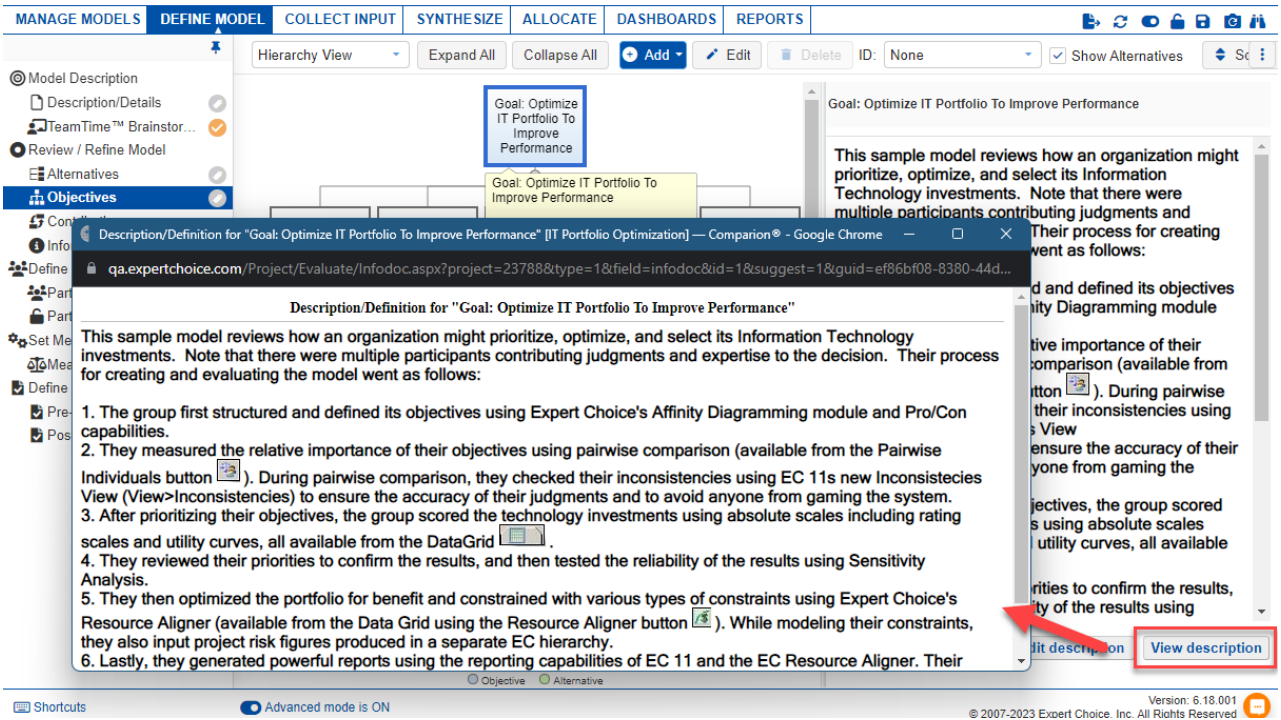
MANAGE MODELS | DEFINE MODEL | COLLECT INPUT | SYNTHESIZE | ALLOCATE | DASHBOARDS | REPORTS

Model Description
Description/Details
TeamTime™ Brainstor...
Review / Refine Model
Alternatives
Objectives
Contributions
Info
Define
Part
Part
Set Me
Mea
Define
Pre-
Pos

Hierarchy View
Expand All
Collapse All
Add
Edit
Delete
ID: None
Show Alternatives
Sc

Goal: Optimize IT Portfolio To Improve Performance

Goal: Optimize IT Portfolio To Improve Performance

Goal: Optimize IT Portfolio To Improve Performance

This sample model reviews how an organization might prioritize, optimize, and select its Information Technology investments. Note that there were multiple participants contributing judgments and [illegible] Their process for creating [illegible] went as follows:

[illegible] and defined its objectives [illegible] Diagramming module

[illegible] tive importance of their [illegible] comparison (available from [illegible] tton ). During pairwise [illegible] their inconsistencies using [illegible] s View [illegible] ensure the accuracy of their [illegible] yone from gaming the

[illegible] jectives, the group scored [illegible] s using absolute scales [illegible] utility curves, all available

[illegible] rities to confirm the results, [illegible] ty of the results using

Description/Definition for "Goal: Optimize IT Portfolio To Improve Performance" [IT Portfolio Optimization] — Comparion® - Google Chrome

qa.expertchoice.com/Project/Evaluate/Infodoc.aspx?project=23788&type=1&field=infodoc&id=1&suggest=1&guid=ef86bf08-8380-44d...

Description/Definition for "Goal: Optimize IT Portfolio To Improve Performance"

This sample model reviews how an organization might prioritize, optimize, and select its Information Technology investments. Note that there were multiple participants contributing judgments and expertise to the decision. Their process for creating and evaluating the model went as follows:

1. The group first structured and defined its objectives using Expert Choice's Affinity Diagramming module and Pro/Con capabilities.
2. They measured the relative importance of their objectives using pairwise comparison (available from the Pairwise Individuals button ). During pairwise comparison, they checked their inconsistencies using EC 11s new Inconsistecies View (View>Inconsistencies) to ensure the accuracy of their judgments and to avoid anyone from gaming the system.
3. After prioritizing their objectives, the group scored the technology investments using absolute scales including rating scales and utility curves, all available from the DataGrid .
4. They reviewed their priorities to confirm the results, and then tested the reliability of the results using Sensitivity Analysis.
5. They then optimized the portfolio for benefit and constrained with various types of constraints using Expert Choice's Resource Aligner (available from the Data Grid using the Resource Aligner button ). While modeling their constraints, they also input project risk figures produced in a separate EC hierarchy.
6. Lastly, they generated powerful reports using the reporting capabilities of EC 11 and the EC Resource Aligner. Their

Edit description
View description

Objective
Alternative

Shortcuts
Advanced mode is ON
Version: 6.18.001
© 2007-2023 Expert Choice, Inc. All Rights Reserved